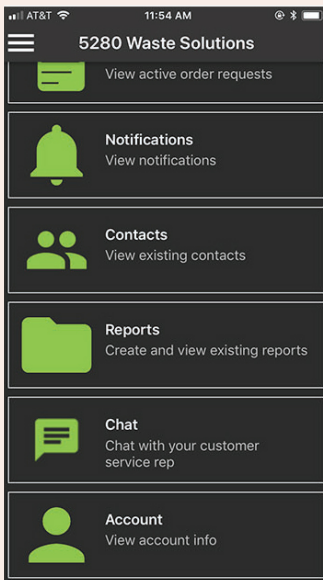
AT&T 11:54 AM

5280 Waste Solutions

View active order requests

Notifications
View notifications

Contacts
View existing contacts

Reports
Create and view existing reports

Chat
Chat with your customer service rep

Account
View account info